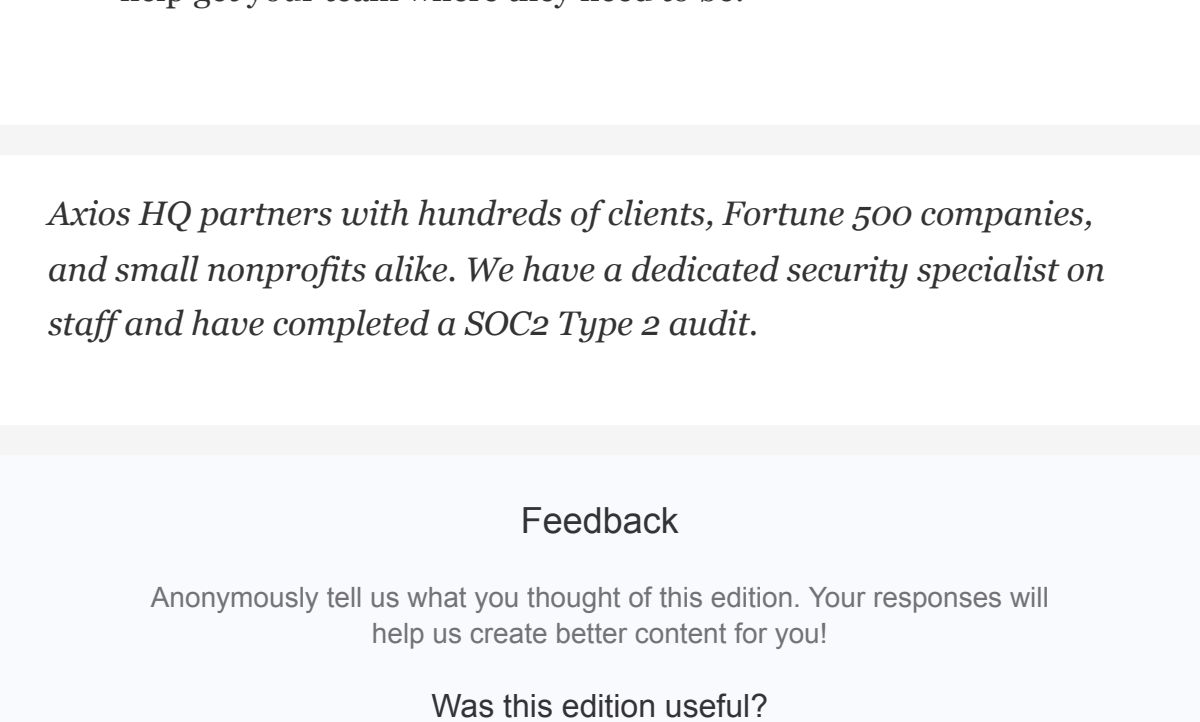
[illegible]

Axios HQ partners with hundreds of clients, Fortune 500 companies, and small nonprofits alike. We have a dedicated security specialist on staff and have completed a SOC2 Type 2 audit.

Feedback

Anonymously tell us what you thought of this edition. Your responses will help us create better content for you!

Was this edition useful?